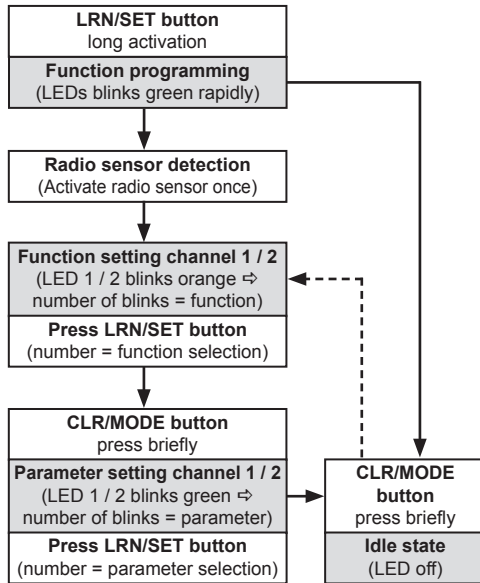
LRN/SET button
long activation

Function programming
(LEDs blinks green rapidly)

Radio sensor detection
(Activate radio sensor once)

Function setting channel 1 / 2
(LED 1 / 2 blinks orange ⇨ number of blinks = function)

Press LRN/SET button
(number = function selection)

CLR/MODE button
press briefly

Parameter setting channel 1 / 2
(LED 1 / 2 blinks green ⇨ number of blinks = parameter)

Press LRN/SET button
(number = parameter selection)

CLR/MODE button
press briefly

Idle state
(LED off)